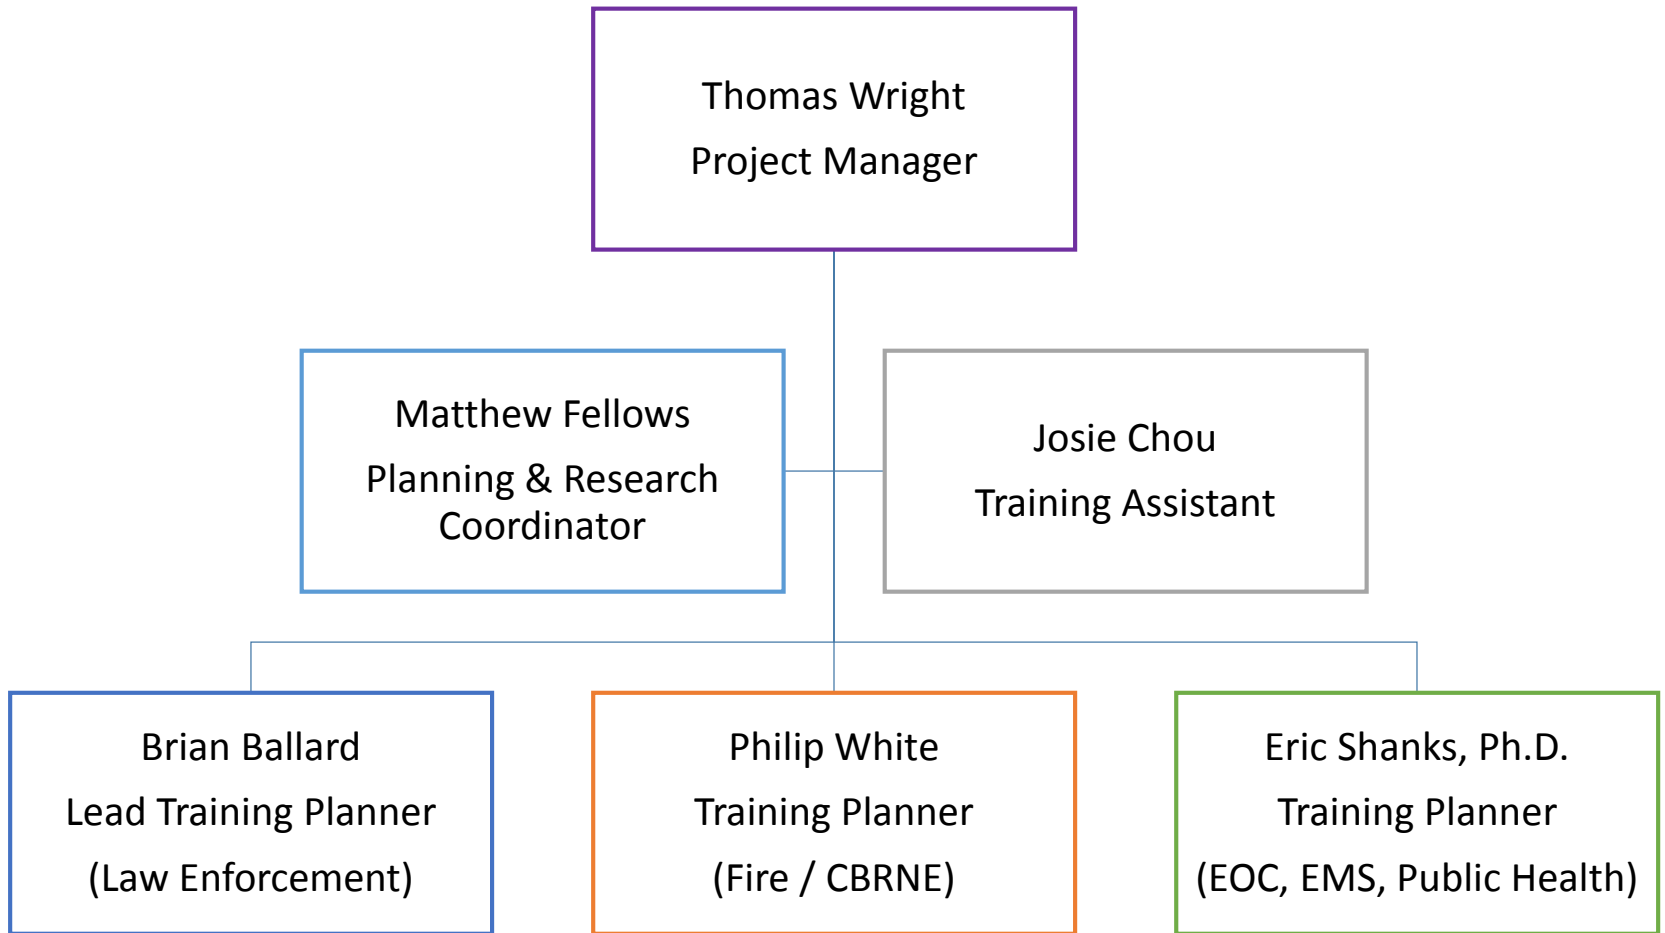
Thomas Wright
Project Manager

Matthew Fellows
Planning & Research Coordinator

Josie Chou
Training Assistant

Brian Ballard
Lead Training Planner
(Law Enforcement)

Philip White
Training Planner
(Fire / CBRNE)

Eric Shanks, Ph.D.
Training Planner
(EOC, EMS, Public Health)